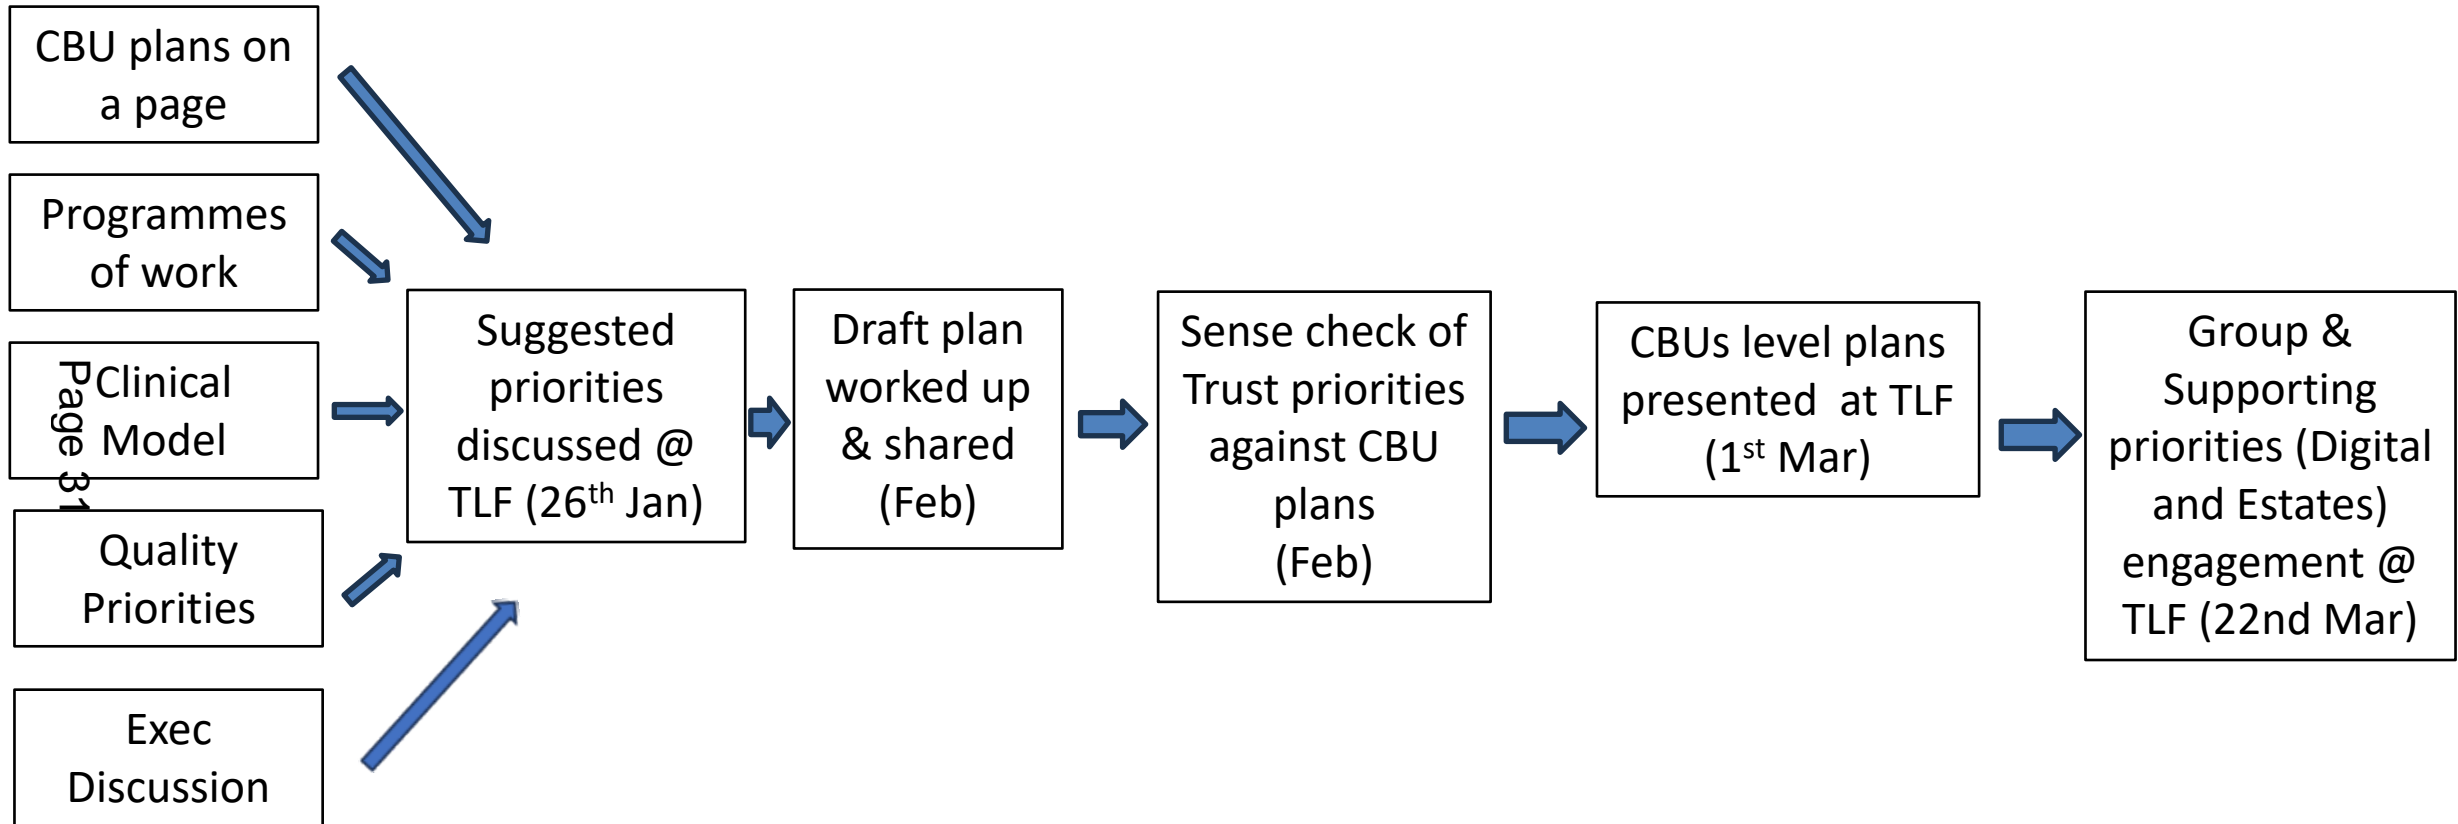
CBU plans on a page

Programmes of work

Clinical Model

Page 31

Quality Priorities

Exec Discussion

Suggested priorities discussed @ TLF ($26^{th}$ Jan)

Draft plan worked up & shared (Feb)

Sense check of Trust priorities against CBU plans (Feb)

CBUs level plans presented at TLF ($1^{st}$ Mar)

Group & Supporting priorities (Digital and Estates) engagement @ TLF (22nd Mar)